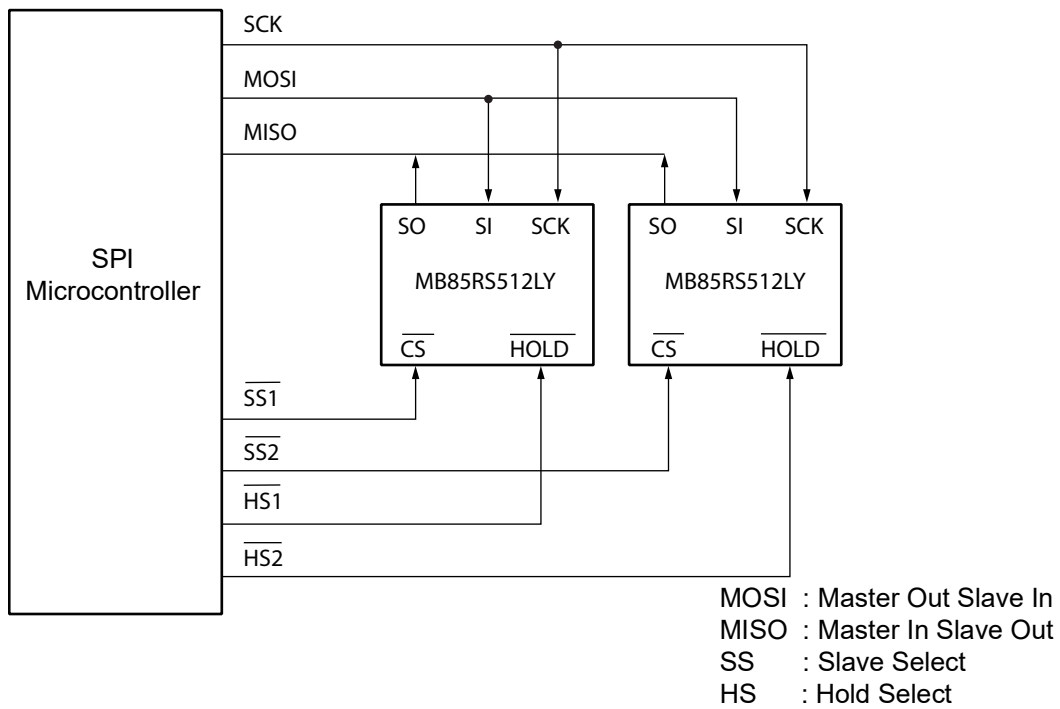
SCK

MOSI

MISO

SPI Microcontroller

SO SI SCK

MB85RS512LY

$\overline{CS}$ $\overline{HOLD}$

SO SI SCK

MB85RS512LY

$\overline{CS}$ $\overline{HOLD}$

$\overline{SS1}$

$\overline{SS2}$

$\overline{HS1}$

$\overline{HS2}$

MOSI : Master Out Slave In
MISO : Master In Slave Out
SS : Slave Select
HS : Hold Select